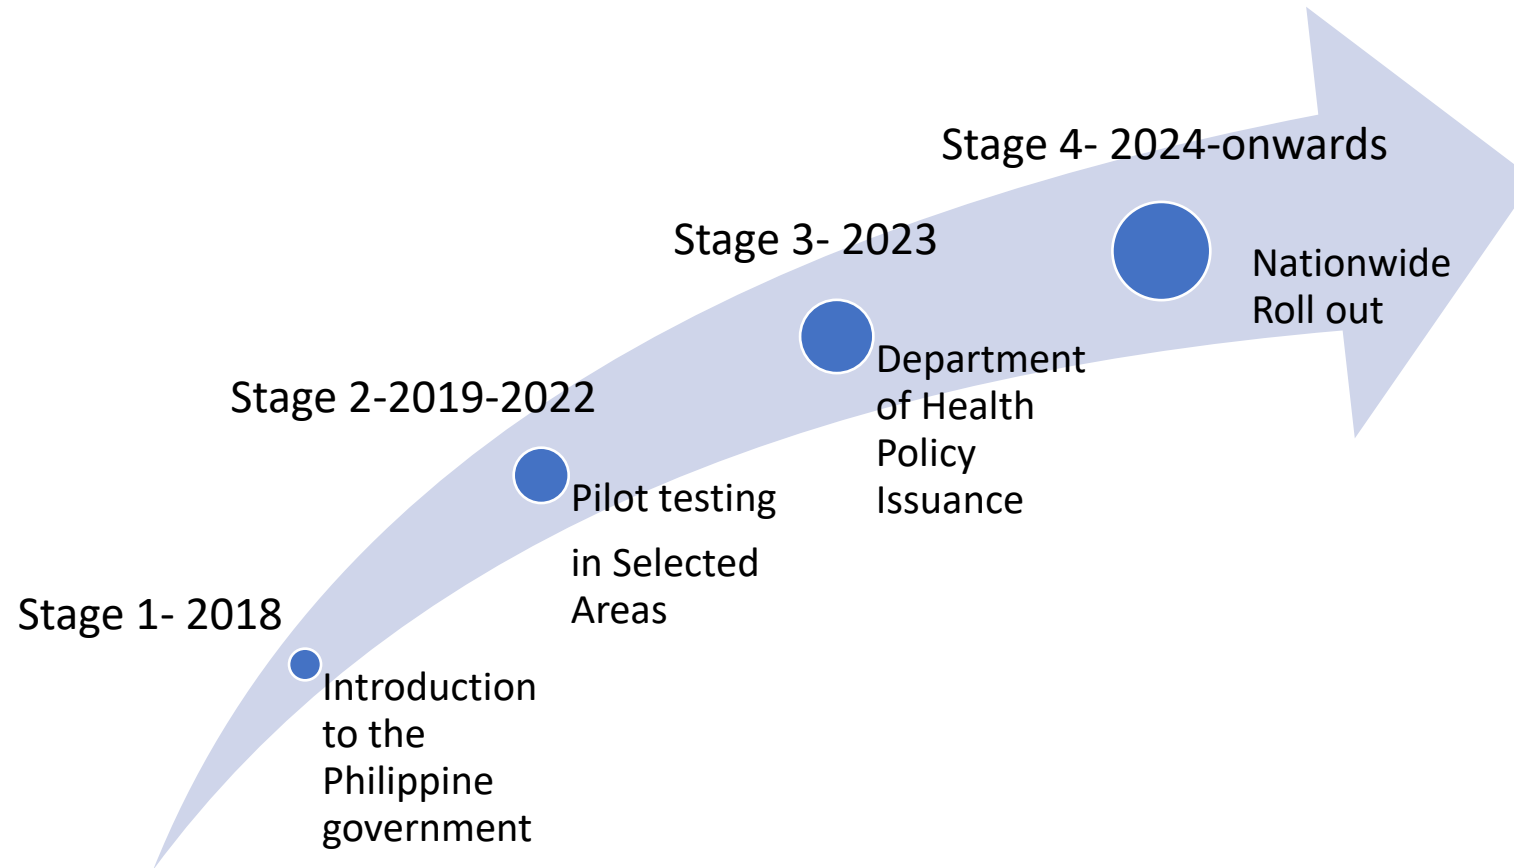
Stage 1- 2018

Introduction to the Philippine government

Stage 2-2019-2022

Pilot testing

in Selected Areas

Stage 3- 2023

Department of Health Policy Issuance

Stage 4- 2024-onwards

Nationwide Roll out